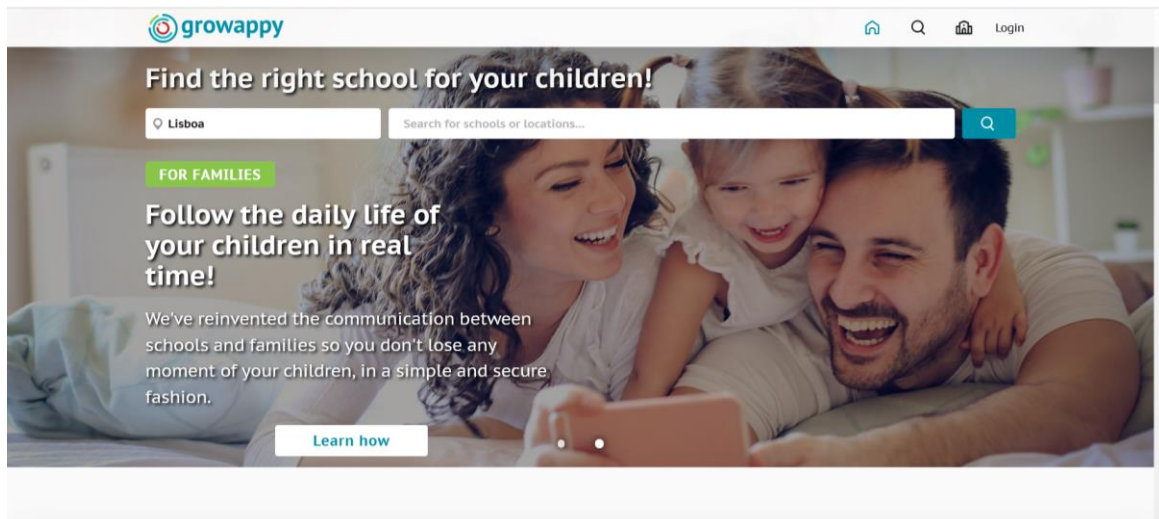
growappy

Login

Find the right school for your children!

Lisboa

Search for schools or locations...

FOR FAMILIES

Follow the daily life of your children in real time!

We've reinvented the communication between schools and families so you don't lose any moment of your children, in a simple and secure fashion.

Learn how